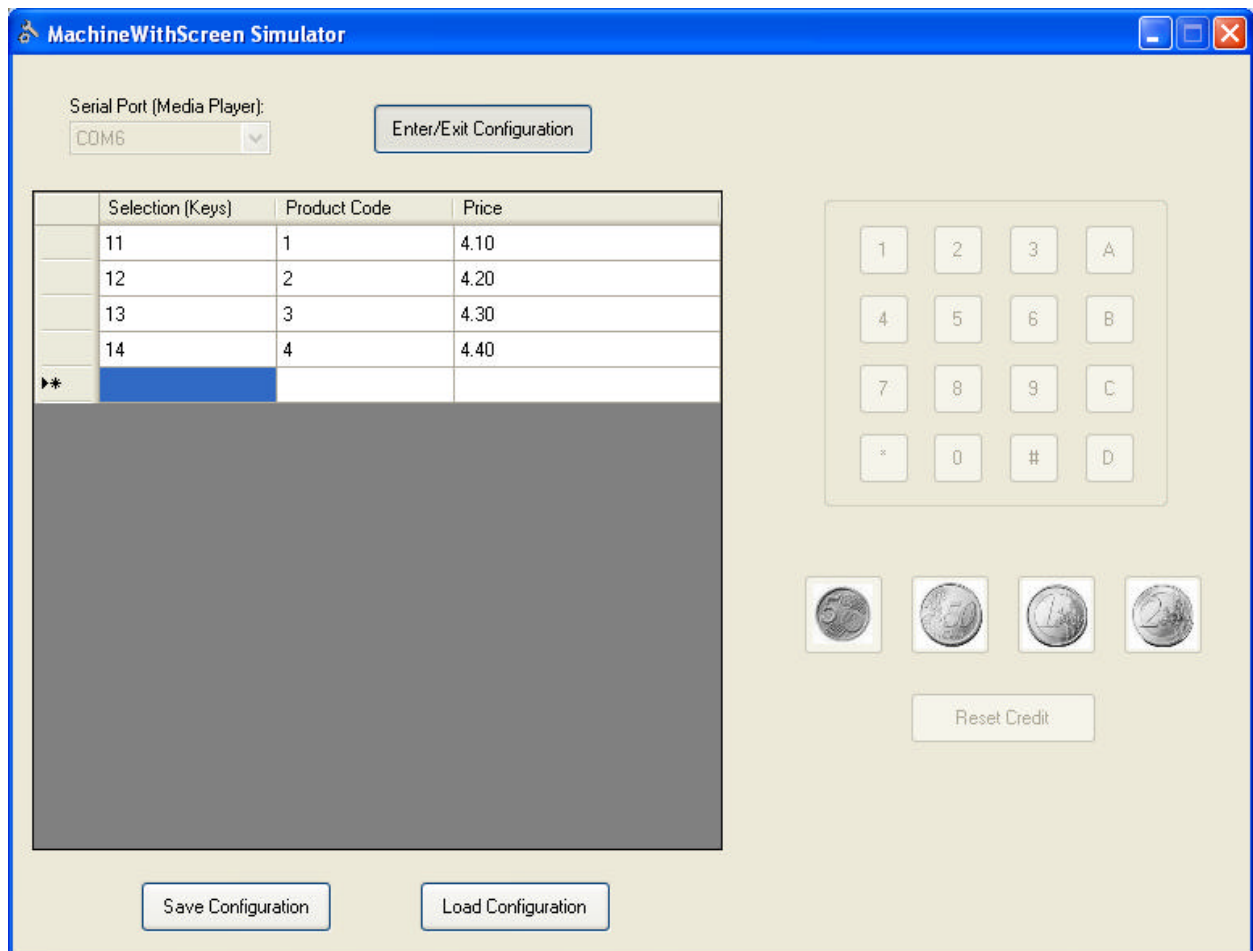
MachineWithScreen Simulator

Serial Port (Media Player):
COM6

Enter/Exit Configuration

| | Selection (Keys) | Product Code | Price |
|---|---|---|---|
| | 11 | 1 | 4.10 |
| | 12 | 2 | 4.20 |
| | 13 | 3 | 4.30 |
| | 14 | 4 | 4.40 |
| ▸* | | | |

1 2 3 A
4 5 6 B
7 8 9 C
* 0 # D

5 50 1 2

Reset Credit

Save Configuration

Load Configuration